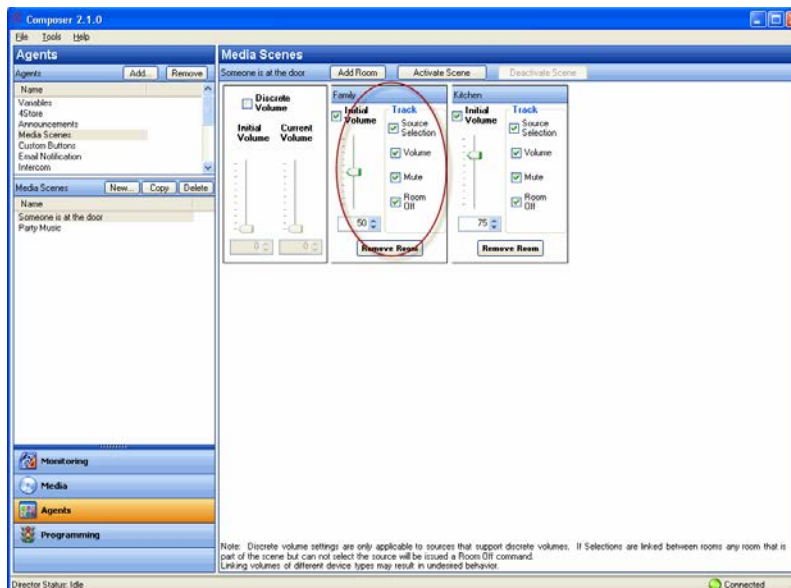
Composer 2.1.0

File Tools Help

Agents

Agents Add... Remove

Name
Variables
4Store
Announcements
Media Scenes
Custom Buttons
Email Notification
Intercom

Media Scenes New... Copy Delete

Name
Someone is at the door
Party Music

Monitoring

Media

Agents

Programming

Media Scenes

Someone is at the door Add Room Activate Scene Deactivate Scene

Discrete Volume

Initial Volume Current Volume

0 0

Family

Initial Volume Track

Source Selection

Volume

Mute

Room Off

50

Remove Room

Kitchen

Initial Volume Track

Source Selection

Volume

Mute

Room Off

75

Remove Room

Note: Discrete volume settings are only applicable to sources that support discrete volumes. If Selections are linked between rooms any room that is part of the scene but can not select the source will be issued a Room Off command. Linking volumes of different device types may result in undesired behavior.

Director Status: Idle

Connected